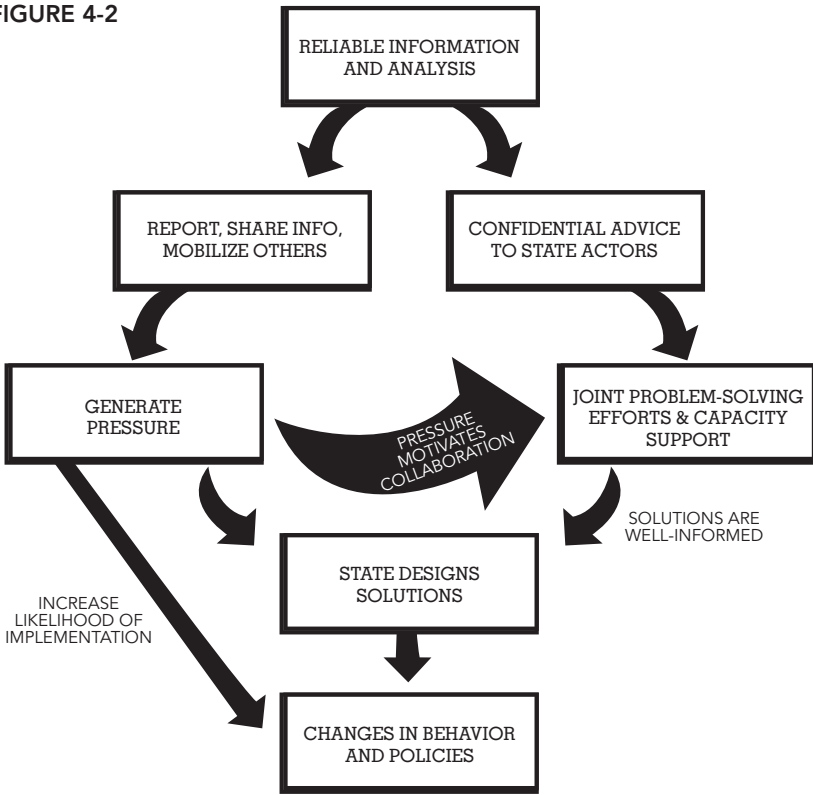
FIGURE 4-2

RELIABLE INFORMATION AND ANALYSIS

REPORT, SHARE INFO, MOBILIZE OTHERS

CONFIDENTIAL ADVICE TO STATE ACTORS

GENERATE PRESSURE

PRESSURE MOTIVATES COLLABORATION

JOINT PROBLEM-SOLVING EFFORTS & CAPACITY SUPPORT

SOLUTIONS ARE WELL-INFORMED

STATE DESIGNS SOLUTIONS

INCREASE LIKELIHOOD OF IMPLEMENTATION

CHANGES IN BEHAVIOR AND POLICIES